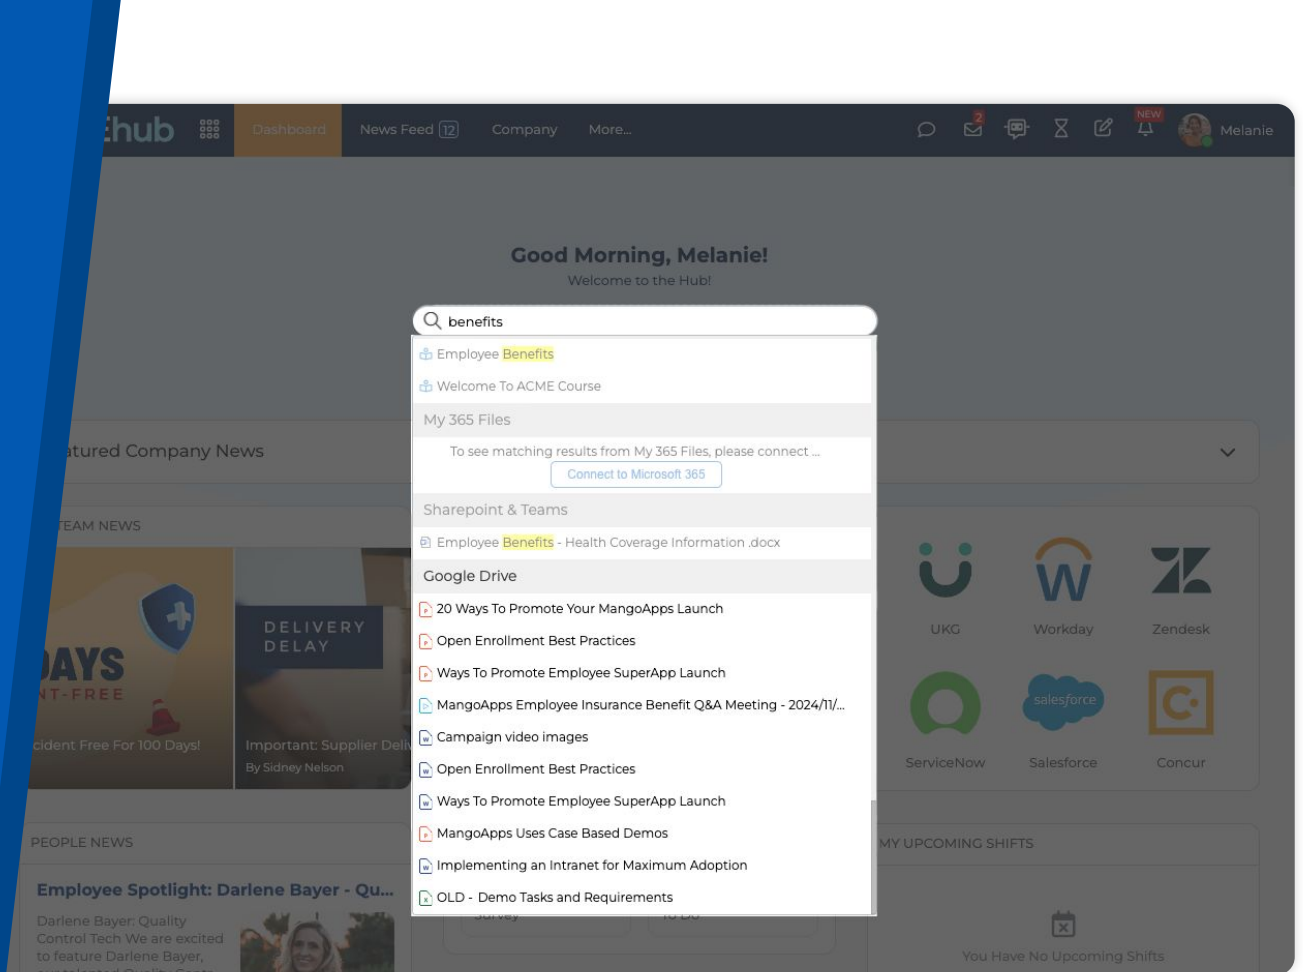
hub Dashboard News Feed 12 Company More...

2 NEW Melanie

Good Morning, Melanie!
Welcome to the Hub!

benefits

Employee Benefits
Welcome To ACME Course
My 365 Files
To see matching results from My 365 Files, please connect ...
Connect to Microsoft 365
Sharepoint & Teams
Employee Benefits - Health Coverage Information .docx
Google Drive
20 Ways To Promote Your MangoApps Launch
Open Enrollment Best Practices
Ways To Promote Employee SuperApp Launch
MangoApps Employee Insurance Benefit Q&A Meeting - 2024/11/...
Campaign video images
Open Enrollment Best Practices
Ways To Promote Employee SuperApp Launch
MangoApps Uses Case Based Demos
Implementing an Intranet for Maximum Adoption
OLD - Demo Tasks and Requirements

atured Company News

TEAM NEWS

AYS
NT-FREE
cident Free For 100 Days!

DELIVERY DELAY
Important: Supplier Deli
By Sidney Nelson

UKG Workday Zendesk
ServiceNow salesforce Salesforce Concur

PEOPLE NEWS
Employee Spotlight: Darlene Bayer - Qu...
Darlene Bayer: Quality Control Tech We are excited to feature Darlene Bayer,

MY UPCOMING SHIFTS
You Have No Upcoming Shifts